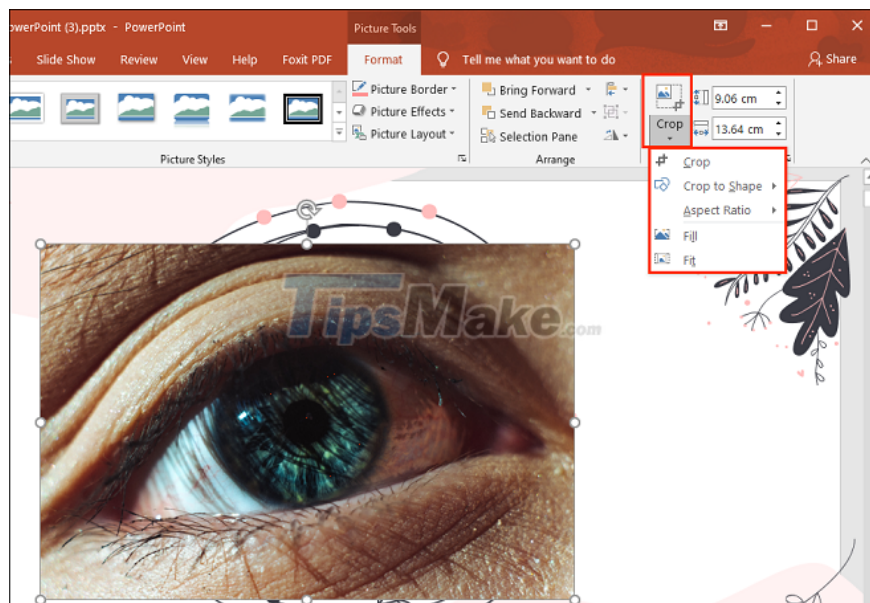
owerPoint (3).pptx - PowerPoint
Picture Tools
Slide Show
Review
View
Help
Foxit PDF
Format
Tell me what you want to do
Share
Picture Border
Picture Effects
Picture Layout
Picture Styles
Bring Forward
Send Backward
Selection Pane
Arrange
Crop
9.06 cm
13.64 cm
Crop
Crop to Shape
Aspect Ratio
Fill
Fit
TipsMake.com